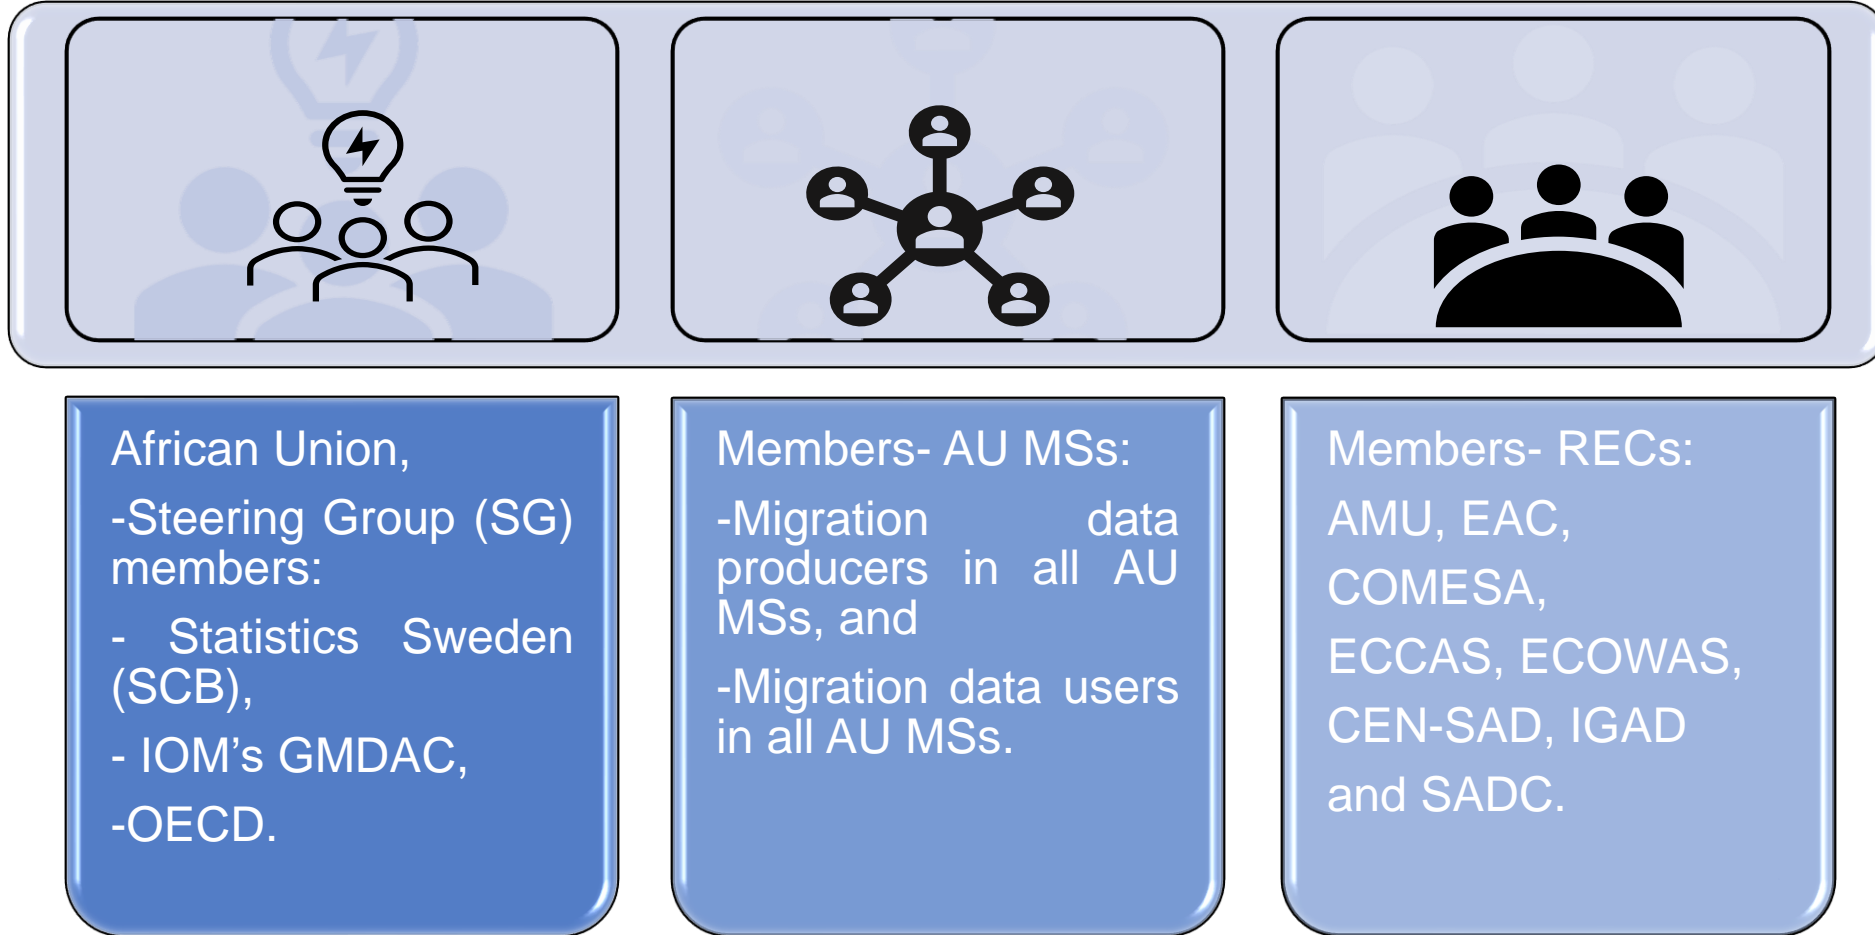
African Union,

-Steering Group (SG) members:

- Statistics Sweden (SCB),

- IOM’s GMDAC,

-OECD.

Members- AU MSs:

-Migration data producers in all AU MSs, and

-Migration data users in all AU MSs.

Members- RECs:

AMU, EAC,

COMESA,

ECCAS, ECOWAS,

CEN-SAD, IGAD

and SADC.